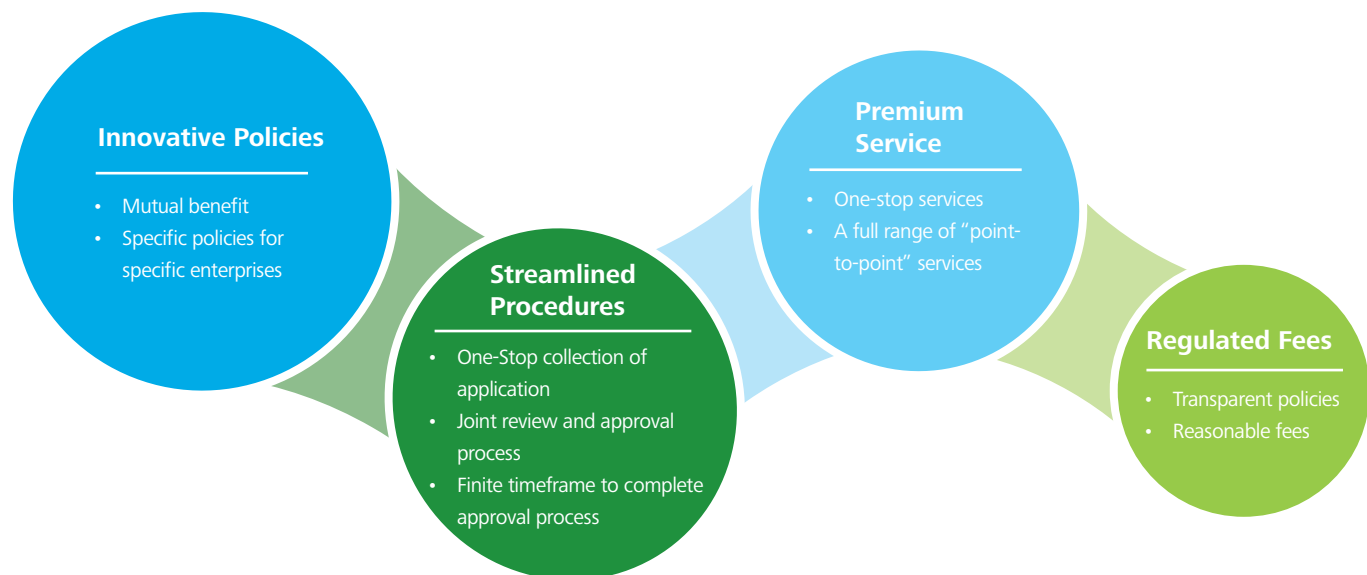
Innovative Policies

• Mutual benefit
• Specific policies for specific enterprises

Streamlined Procedures

• One-Stop collection of application
• Joint review and approval process
• Finite timeframe to complete approval process

Premium Service

• One-stop services
• A full range of "point-to-point" services

Regulated Fees

• Transparent policies
• Reasonable fees